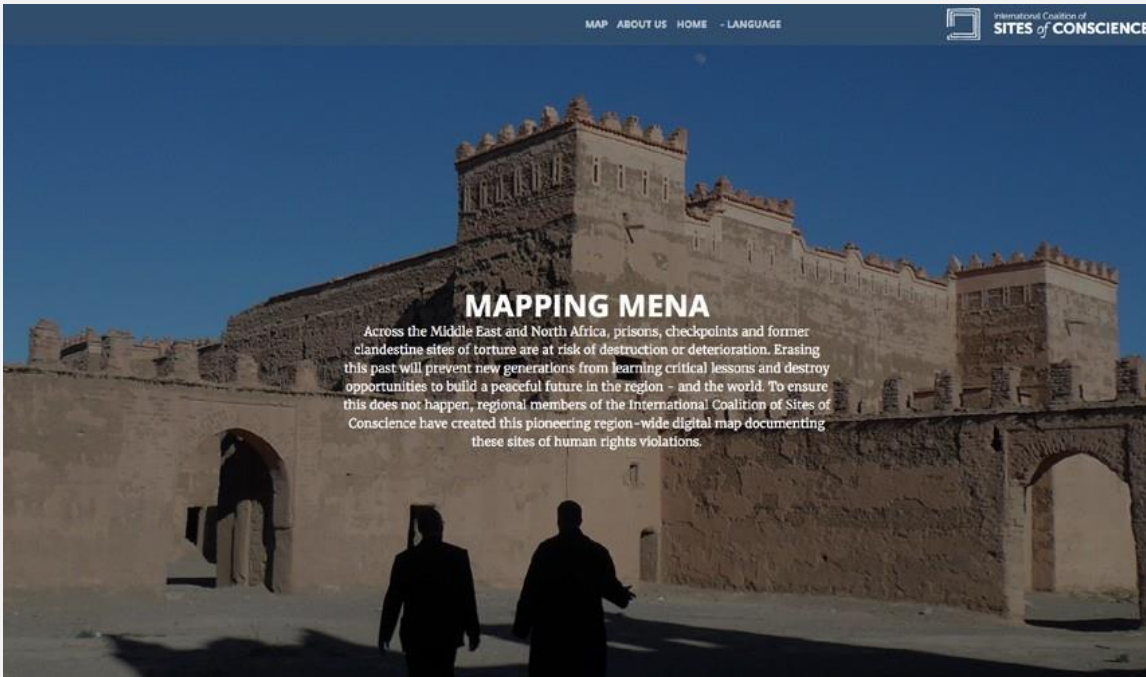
MAP ABOUT US HOME - LANGUAGE

International Coalition of SITES of CONSCIENCE

MAPPING MENA

Across the Middle East and North Africa, prisons, checkpoints and former clandestine sites of torture are at risk of destruction or deterioration. Erasing this past will prevent new generations from learning critical lessons and destroy opportunities to build a peaceful future in the region - and the world. To ensure this does not happen, regional members of the International Coalition of Sites of Conscience have created this pioneering region-wide digital map documenting these sites of human rights violations.